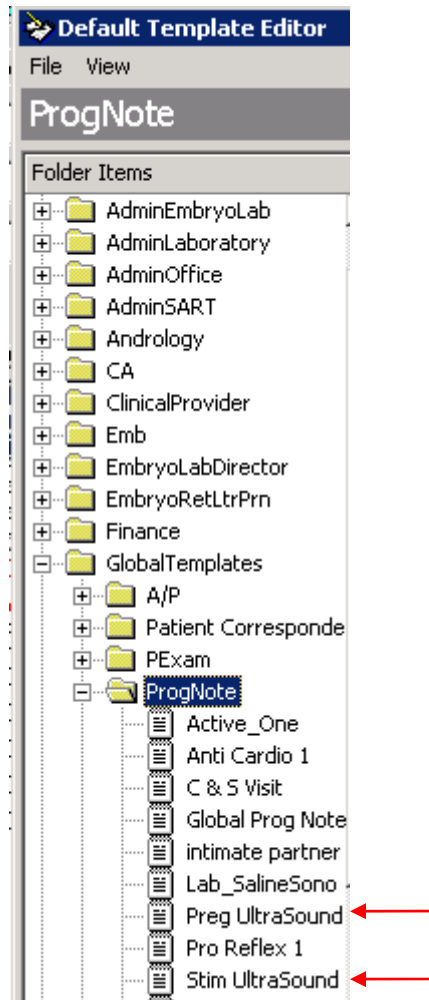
Default Template Editor

File View

ProgNote

Folder Items

AdminEmbryoLab
AdminLaboratory
AdminOffice
AdminSART
Andrology
CA
ClinicalProvider
Emb
EmbryoLabDirector
EmbryoRetLtrPrn
Finance
GlobalTemplates
A/P
Patient Corresponde
PExam
ProgNote
Active_One
Anti Cardio 1
C & S Visit
Global Prog Note
intimate partner
Lab_SalineSono
Preg UltraSound
Pro Reflex 1
Stim UltraSound